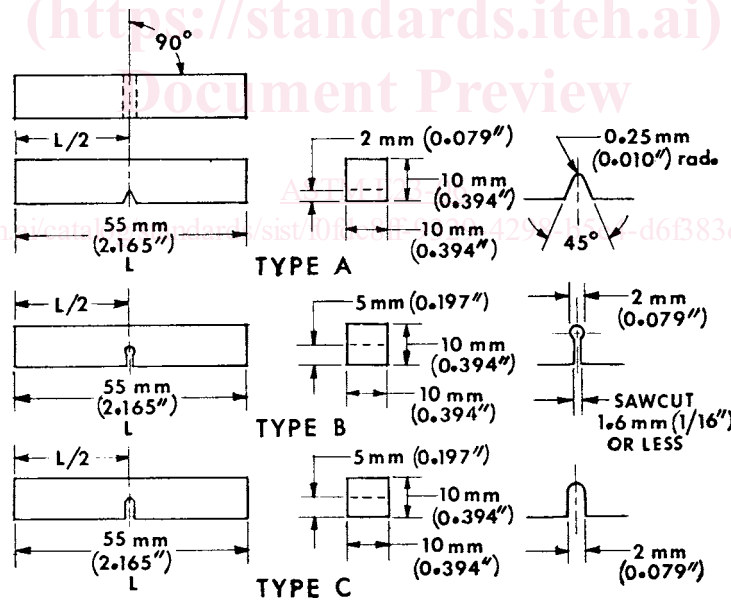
(https://standards.iteh.ai)
Document Preview

90°

L/2

2 mm (0.079″)

0.25 mm (0.010″) rad.

10 mm (0.394″)

ASTM E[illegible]

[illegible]/catalog/standards/sist/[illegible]

10 mm (0.394″)

45°

55 mm (2.165″) L

TYPE A

L/2

5 mm (0.197″)

2 mm (0.079″)

10 mm (0.394″)

55 mm (2.165″) L

10 mm (0.394″)

SAWCUT 1.6 mm (1/16″) OR LESS

TYPE B

L/2

5 mm (0.197″)

10 mm (0.394″)

55 mm (2.165″) L

10 mm (0.394″)

2 mm (0.079″)

TYPE C